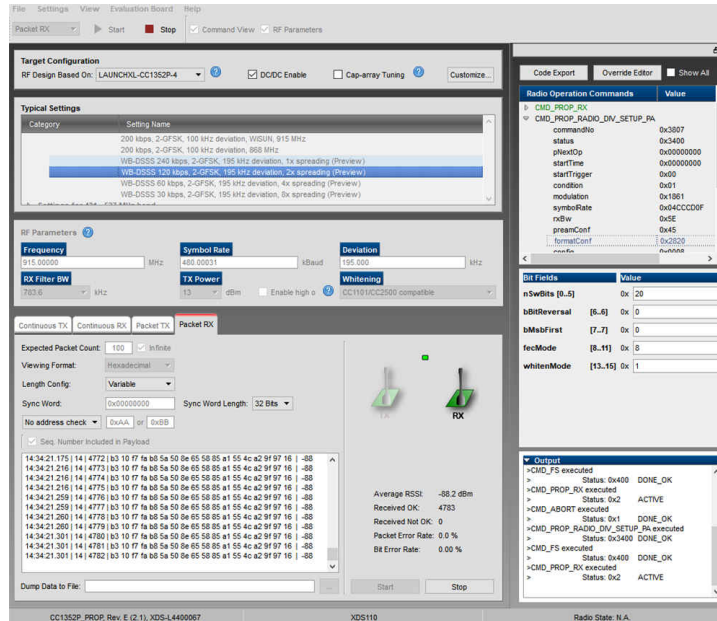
File Settings View Evaluation Board Help

Packet RX Start Stop Command View RF Parameters

Target Configuration
RF Design Based On: LAUNCHXL-CC1352P-4 DC/DC Enable Cap-array Tuning Customize...

Typical Settings

| Category | Setting Name |
|---|---|
| | 200 kbps, 2-GFSK, 100 kHz deviation, WISUN, 915 MHz |
| | 200 kbps, 2-GFSK, 100 kHz deviation, 868 MHz |
| | WB-DSSS 240 kbps, 2-GFSK, 195 kHz deviation, 1x spreading (Preview) |
| | WB-DSSS 120 kbps, 2-GFSK, 195 kHz deviation, 2x spreading (Preview) |
| | WB-DSSS 60 kbps, 2-GFSK, 195 kHz deviation, 4x spreading (Preview) |
| | WB-DSSS 30 kbps, 2-GFSK, 195 kHz deviation, 8x spreading (Preview) |

RF Parameters
Frequency 915.00000 MHz
Symbol Rate 480.00031 kBaud
Deviation 195.000 kHz
RX Filter BW 783.6 kHz
TX Power 13 dBm Enable high o
Whitening CC1101/CC2500 compatible

Continuous TX Continuous RX Packet TX Packet RX

Expected Packet Count: 100 Infinite
Viewing Format: Hexadecimal
Length Config: Variable
Sync Word: 0x00000000 Sync Word Length: 32 Bits
No address check 0xAA or 0xBB
Seq. Number Included in Payload

14:34:21.175 | 14 | 4772 | b3 10 f7 fa b8 5a 50 8e 65 58 85 a1 55 4c a2 9f 97 16 | -88
14:34:21.216 | 14 | 4773 | b3 10 f7 fa b8 5a 50 8e 65 58 85 a1 55 4c a2 9f 97 16 | -88
14:34:21.216 | 14 | 4774 | b3 10 f7 fa b8 5a 50 8e 65 58 85 a1 55 4c a2 9f 97 16 | -88
14:34:21.216 | 14 | 4775 | b3 10 f7 fa b8 5a 50 8e 65 58 85 a1 55 4c a2 9f 97 16 | -88
14:34:21.259 | 14 | 4776 | b3 10 f7 fa b8 5a 50 8e 65 58 85 a1 55 4c a2 9f 97 16 | -88
14:34:21.259 | 14 | 4777 | b3 10 f7 fa b8 5a 50 8e 65 58 85 a1 55 4c a2 9f 97 16 | -88
14:34:21.260 | 14 | 4778 | b3 10 f7 fa b8 5a 50 8e 65 58 85 a1 55 4c a2 9f 97 16 | -88
14:34:21.260 | 14 | 4779 | b3 10 f7 fa b8 5a 50 8e 65 58 85 a1 55 4c a2 9f 97 16 | -88
14:34:21.301 | 14 | 4780 | b3 10 f7 fa b8 5a 50 8e 65 58 85 a1 55 4c a2 9f 97 16 | -88
14:34:21.301 | 14 | 4781 | b3 10 f7 fa b8 5a 50 8e 65 58 85 a1 55 4c a2 9f 97 16 | -88
14:34:21.301 | 14 | 4782 | b3 10 f7 fa b8 5a 50 8e 65 58 85 a1 55 4c a2 9f 97 16 | -88

TX RX

Average RSSI: -88.2 dBm
Received OK: 4783
Received Not OK: 0
Packet Error Rate: 0.0 %
Bit Error Rate: 0.00 %

Dump Data to File: ... Start Stop

Code Export Override Editor Show All

| Radio Operation Commands | Value |
|---|---|
| CMD_PROP_RX | |
| CMD_PROP_RADIO_DIV_SETUP_PA | |
| commandNo | 0x3807 |
| status | 0x3400 |
| pNextOp | 0x00000000 |
| startTime | 0x00000000 |
| startTrigger | 0x00 |
| condition | 0x01 |
| modulation | 0x1861 |
| symbolRate | 0x04CCCD0F |
| rxBw | 0x5E |
| preamConf | 0x45 |
| formatConf | 0x2820 |

| Bit Fields | Value |
|---|---|
| nSwBits [0..5] | 0x 20 |
| bBitReversal [6..6] | 0x 0 |
| bMsbFirst [7..7] | 0x 0 |
| fecMode [8..11] | 0x 8 |
| whitenMode [13..15] | 0x 1 |

Output
>CMD_FS executed
> Status: 0x400 DONE_OK
>CMD_PROP_RX executed
> Status: 0x2 ACTIVE
>CMD_ABORT executed
> Status: 0x1 DONE_OK
>CMD_PROP_RADIO_DIV_SETUP_PA executed
> Status: 0x3400 DONE_OK
>CMD_FS executed
> Status: 0x400 DONE_OK
>CMD_PROP_RX executed
> Status: 0x2 ACTIVE

CC1352P_PROP, Rev. E (2.1), XDS-L4400067 XDS110 Radio State: N.A.